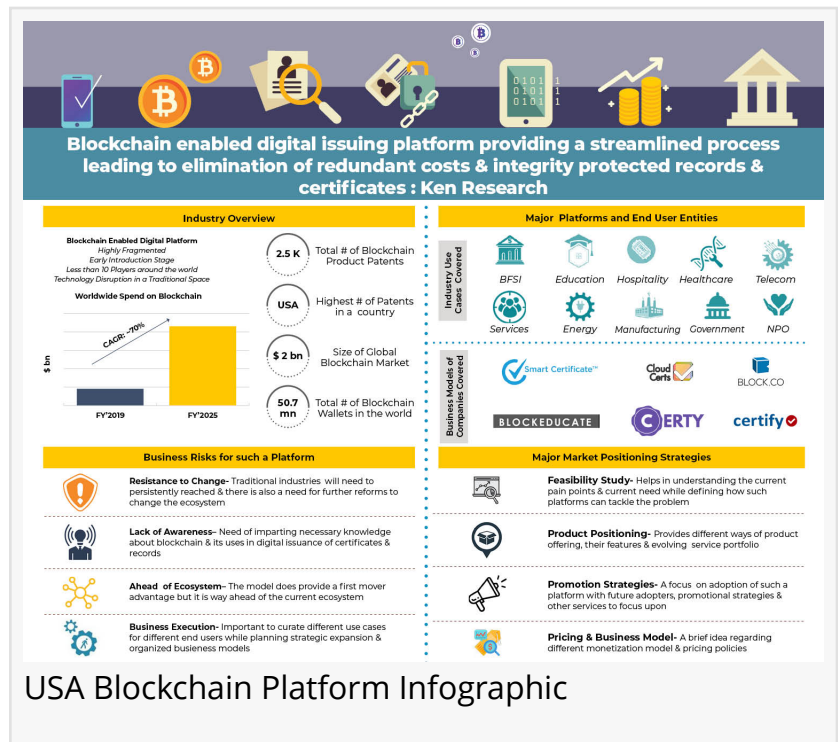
Blockchain enabled digital issuing platform providing a streamlined process leading to elimination of redundant costs & integrity protected records & certificates : Ken Research

Industry Overview

Blockchain Enabled Digital Platform
Highly Fragmented
Early Introduction Stage
Less than 10 Players around the world
Technology Disruption in a Traditional Space

Worldwide Spend on Blockchain

$ bn

CAGR: ~70%

FY'2019

FY'2025

2.5 K
Total # of Blockchain Product Patents

USA
Highest # of Patents in a country

$ 2 bn
Size of Global Blockchain Market

50.7 mn
Total # of Blockchain Wallets in the world

Major Platforms and End User Entities

Industry Use Cases Covered

BFSI
Education
Hospitality
Healthcare
Telecom
Services
Energy
Manufacturing
Government
NPO

Business Models of Companies Covered

Smart Certificate™
Cloud Certs
BLOCK.CO
BLOCKEDUCATE
CERTY
certify

Business Risks for such a Platform

Resistance to Change- Traditional industries will need to persistently reached & there is also a need for further reforms to change the ecosystem

Lack of Awareness- Need of imparting necessary knowledge about blockchain & its uses in digital issuance of certificates & records

Ahead of Ecosystem- The model does provide a first mover advantage but it is way ahead of the current ecosystem

Business Execution- Important to curate different use cases for different end users while planning strategic expansion & organized business models

Major Market Positioning Strategies

Feasibility Study- Helps in understanding the current pain points & current need while defining how such platforms can tackle the problem

Product Positioning- Provides different ways of product offering, their features & evolving service portfolio

Promotion Strategies- A focus on adoption of such a platform with future adopters, promotional strategies & other services to focus upon

Pricing & Business Model- A brief idea regarding different monetization model & pricing policies

USA Blockchain Platform Infographic